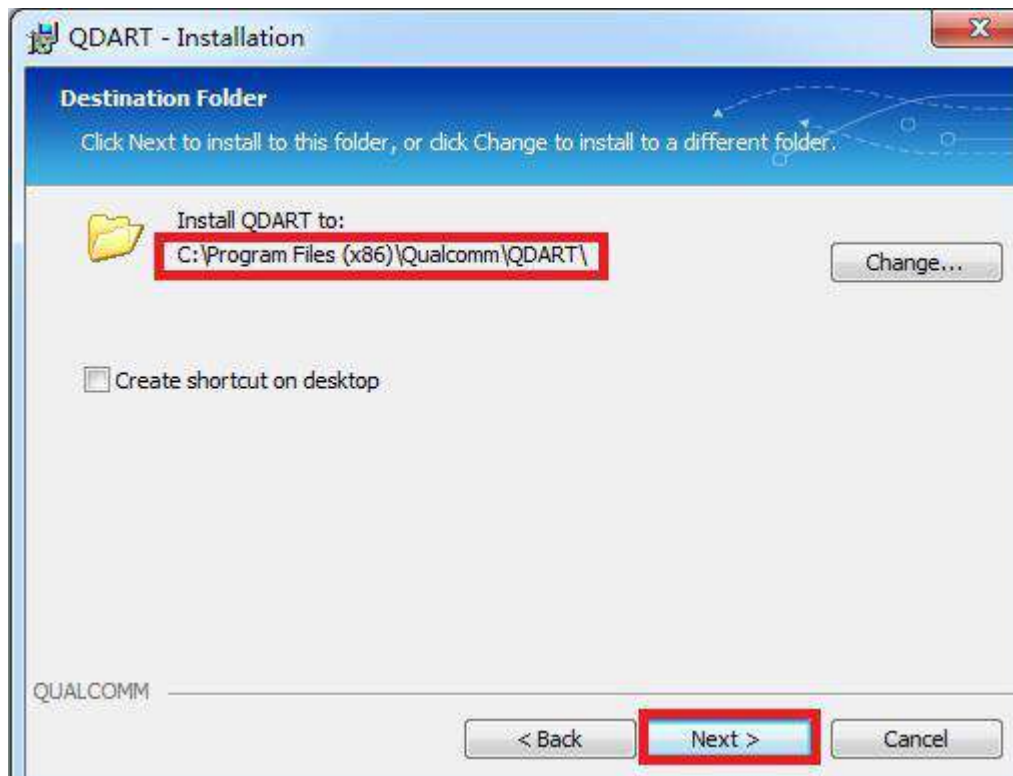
QDART - Installation

Destination Folder

Click Next to install to this folder, or click Change to install to a different folder.

Install QDART to:
C:\Program Files (x86)\Qualcomm\QDART\

Change...

Create shortcut on desktop

QUALCOMM

< Back

Next >

Cancel